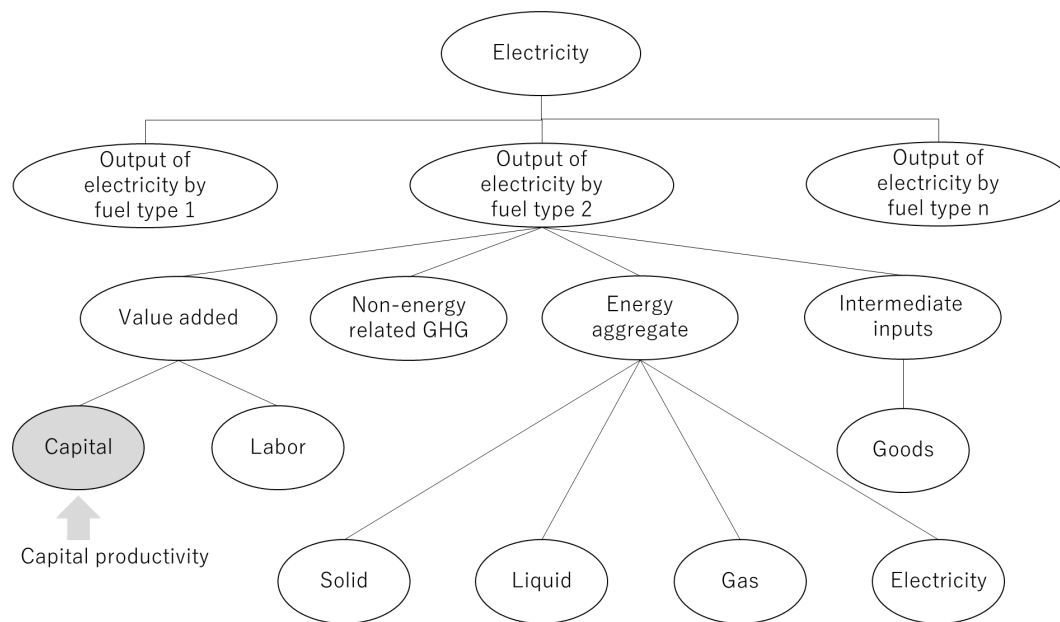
Electricity

Output of electricity by fuel type 1

Output of electricity by fuel type 2

Output of electricity by fuel type n

Value added

Non-energy related GHG

Energy aggregate

Intermediate inputs

Capital

Labor

Goods

Capital productivity

Solid

Liquid

Gas

Electricity